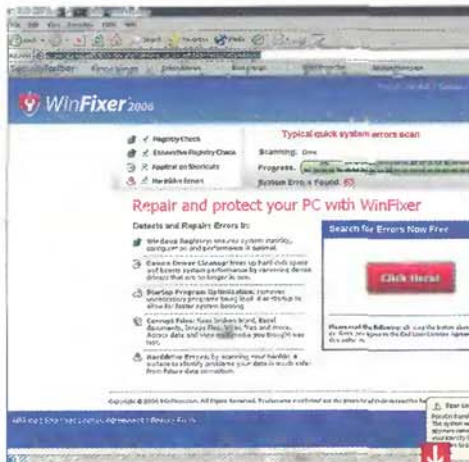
WinFixer 2006

Registry Check
Extensive Registry Check
Applications Shortcuts
Hard Drive Errors

Typical quick system errors scan
Scanning: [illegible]
Progress
System Errors Found: 63

Repair and protect your PC with WinFixer

Detects and Repairs Errors In:

Windows Registry: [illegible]

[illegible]

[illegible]

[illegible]

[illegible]

Search for Errors Now Free

Click Here!

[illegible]

Copyright © 2006 WinFixer.com. All Rights Reserved. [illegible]